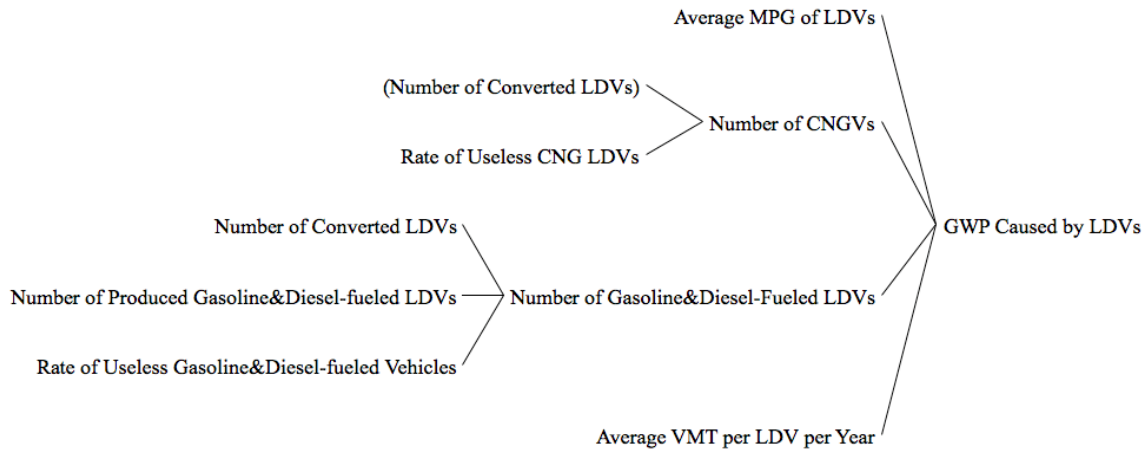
Average MPG of LDVs

(Number of Converted LDVs)

Number of CNGVs

Rate of Useless CNG LDVs

Number of Converted LDVs

GWP Caused by LDVs

Number of Produced Gasoline&Diesel-fueled LDVs

Number of Gasoline&Diesel-Fueled LDVs

Rate of Useless Gasoline&Diesel-fueled Vehicles

Average VMT per LDV per Year